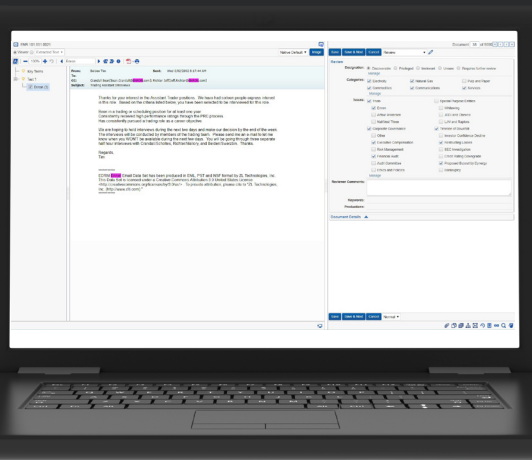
Document 38 of 1000

Native Default

Save   Save & Next   Cancel   Review

Review

Designation: Responsive  Privileged  Reviewed  Unseen  Requires further review

Categories: Contracts  Natural Gas  Pulp and Paper  Construction  Communications  Services

Issues: Trade  Special Purpose Entities  Enron  Whistleblowing  Jones Insurance  Add-Ons Clients  Additional Titles  LJM and Raptors  Corporate Governance  Violation of Standard  Other  Investor Confidence Decline  Executive Compensation  Destruction of Records  Risk Management  SEC Investigation  Financial audit  Credit Rating Downgrade  Audit Committee  Proposed Merger with Dynegy  Enron and Politics  Interrogatory

Reviewer Comments:

Keywords:

Productions:

Document Details

Save   Save & Next   Cancel

From:  Michael Tan
To:
CC:
Subject:  Trading assistant interviews

Thanks for your interest in the Assistant Trader positions. We have had sixteen people express interest in this role. Based on the criteria listed below, you have been selected to be interviewed for this role.

Below is a listing on scheduling position for at least one year.
Consistently received high performance ratings through the PRC process.
Has consistently pursued a trading role as a career objective.

We are hoping to hold interviews during the next two days and make our decision by the end of the week. The interviews will be conducted by members of the trading team. Please send me an e-mail to let me know when you WON'T be available during the next few days. You will be going through three separate half hour interviews with Crandall Schooley, Richard Bentley, and Bradley Bradford. Thanks.

Regards,
Tan

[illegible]